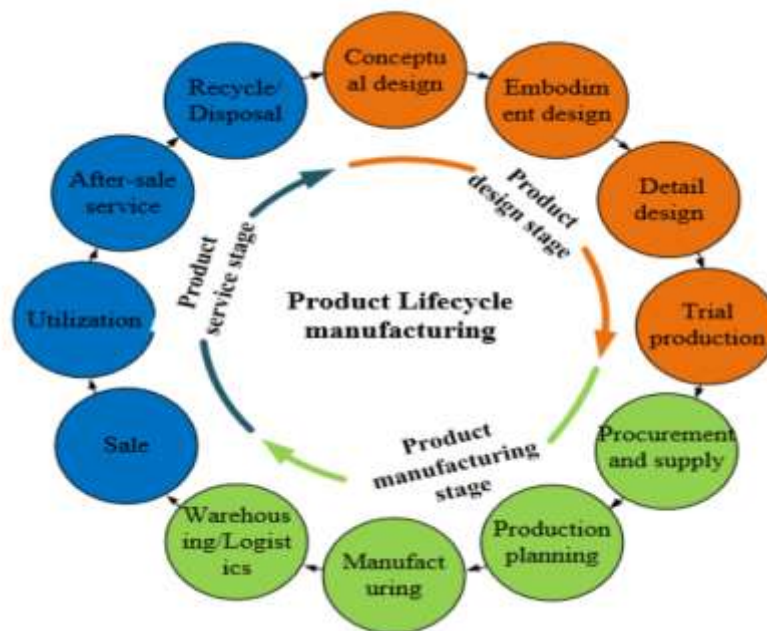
Conceptual design

Embodiment design

Detail design

Trial production

Procurement and supply

Production planning

Manufacturing

Warehousing/Logistics

Sale

Utilization

After-sale service

Recycle/ Disposal

Product design stage

Product manufacturing stage

Product service stage

Product Lifecycle manufacturing